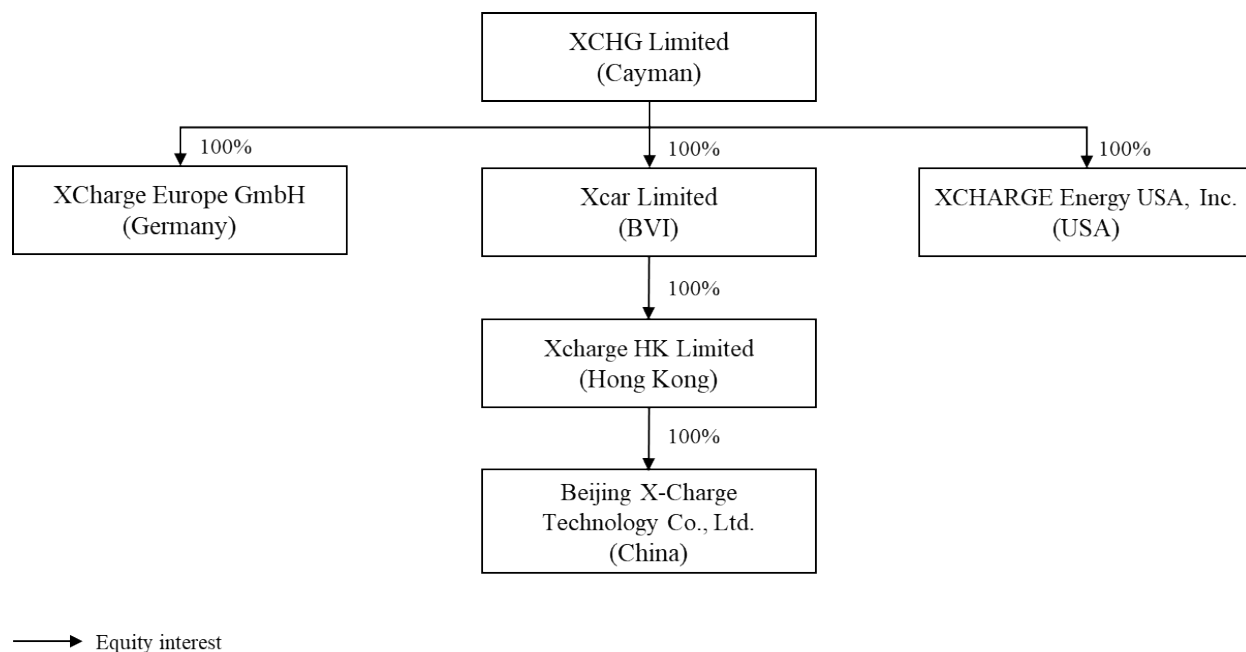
XCHG Limited
(Cayman)

100%

XCharge Europe GmbH
(Germany)

100%

Xcar Limited
(BVI)

100%

XCHARGE Energy USA, Inc.
(USA)

100%

Xcharge HK Limited
(Hong Kong)

100%

Beijing X-Charge
Technology Co., Ltd.
(China)

Equity interest